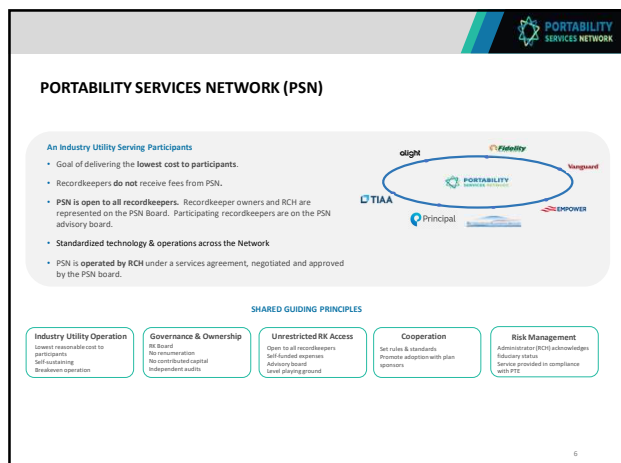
PORTABILITY SERVICES NETWORK

PORTABILITY SERVICES NETWORK (PSN)

An Industry Utility Serving Participants

• Goal of delivering the lowest cost to participants.

• Recordkeepers do not receive fees from PSN.

• PSN is open to all recordkeepers. Recordkeeper owners and RCH are represented on the PSN Board. Participating recordkeepers are on the PSN advisory board.

• Standardized technology & operations across the Network

• PSN is operated by RCH under a services agreement, negotiated and approved by the PSN board.

alight
Fidelity
Vanguard
PORTABILITY SERVICES NETWORK
TIAA
EMPOWER
Principal

SHARED GUIDING PRINCIPLES

Industry Utility Operation
Lowest reasonable cost to participants
Self-sustaining
Breakeven operation

Governance & Ownership
RK Board
No renumeration
No contributed capital
Independent audits

Unrestricted RK Access
Open to all recordkeepers
Self-funded expenses
Advisory board
Level playing ground

Cooperation
Set rules & standards
Promote adoption with plan sponsors

Risk Management
Administrator (RCH) acknowledges fiduciary status
Service provided in compliance with PTE

6